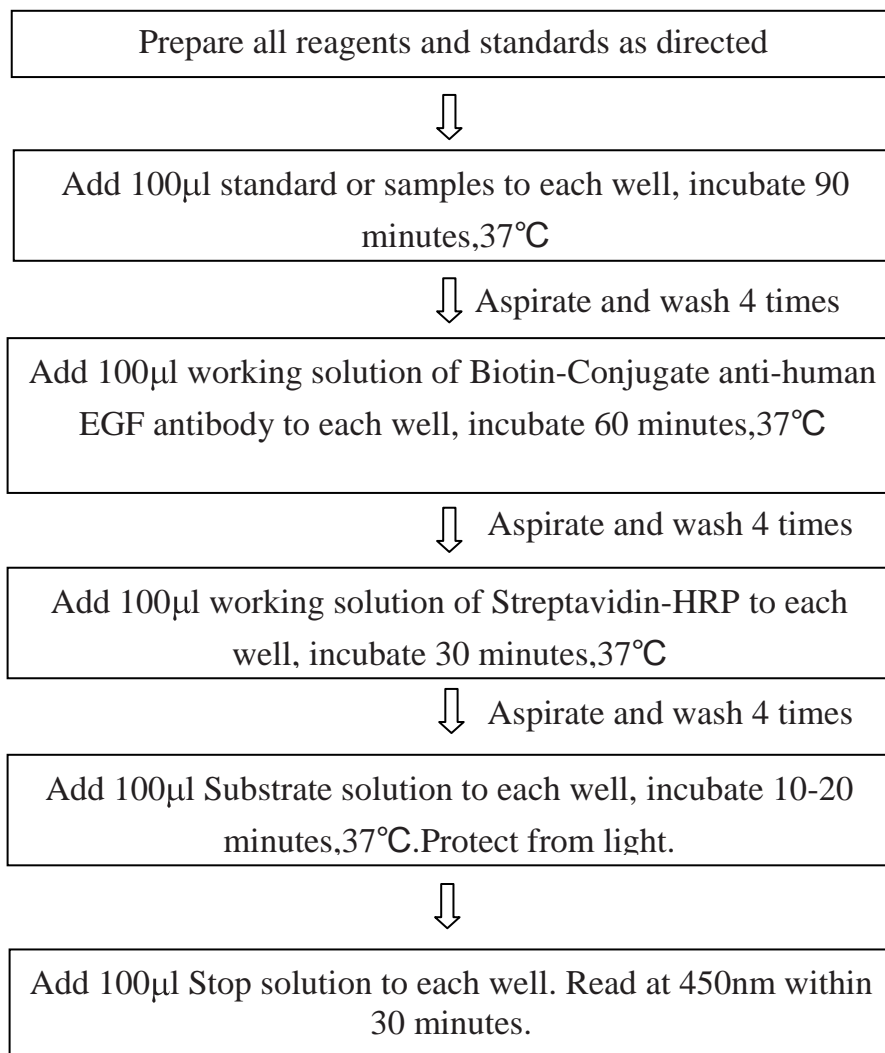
Prepare all reagents and standards as directed

Add 100μl standard or samples to each well, incubate 90 minutes,37℃

Aspirate and wash 4 times

Add 100μl working solution of Biotin-Conjugate anti-human EGF antibody to each well, incubate 60 minutes,37℃

Aspirate and wash 4 times

Add 100μl working solution of Streptavidin-HRP to each well, incubate 30 minutes,37℃

Aspirate and wash 4 times

Add 100μl Substrate solution to each well, incubate 10-20 minutes,37℃.Protect from light.

Add 100μl Stop solution to each well. Read at 450nm within 30 minutes.